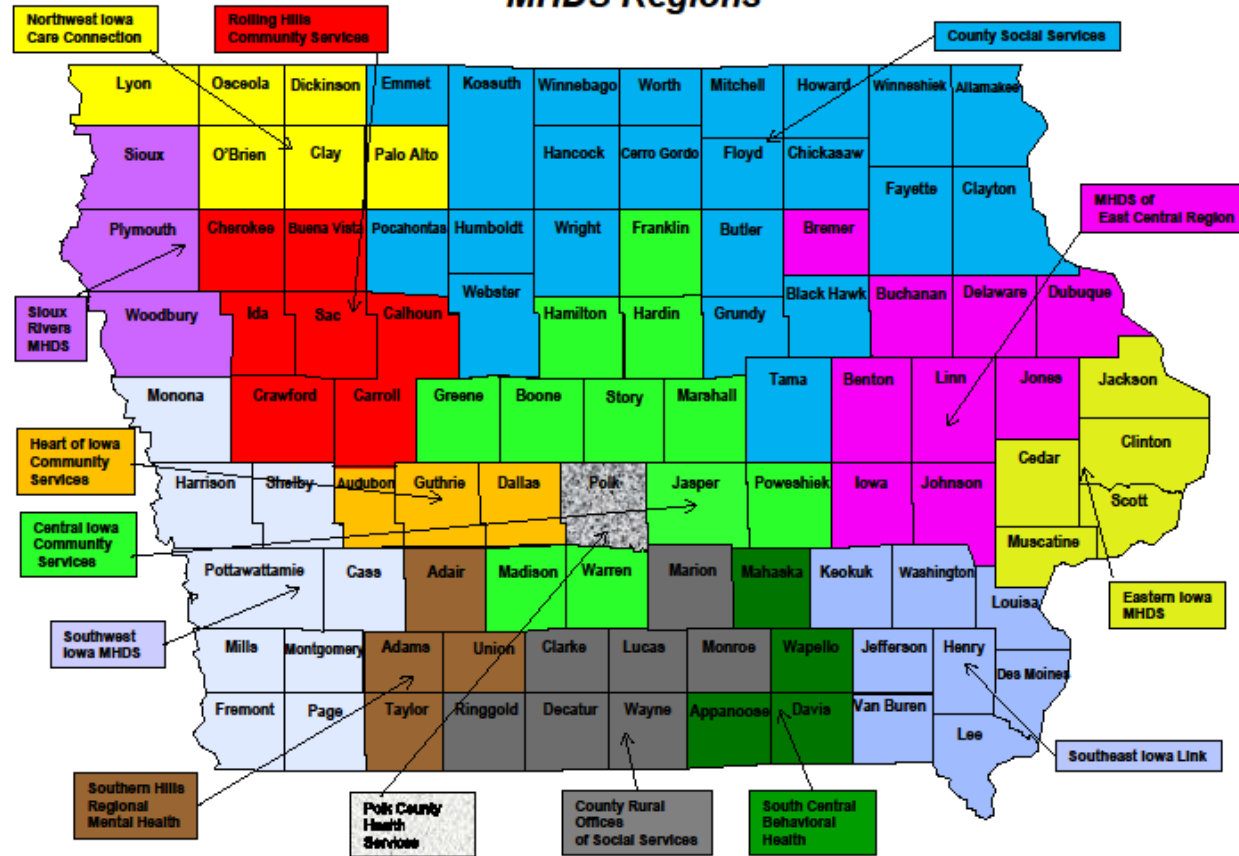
MHDS Regions

Northwest Iowa Care Connection

Rolling Hills Community Services

County Social Services

Lyon Osceola Dickinson Emmet Kossuth Winnebago Worth Mitchell Howard Winneshiek Allamakee

Sioux O'Brien Clay Palo Alto Hancock Cerro Gordo Floyd Chickasaw

Fayette Clayton

MHDS of East Central Region

Plymouth Cherokee Buena Vista Pocahontas Humboldt Wright Franklin Butler Bremer

Sioux Rivers MHDS

Woodbury Ida Sac Calhoun Webster Hamilton Hardin Grundy Black Hawk Buchanan Delaware Dubuque

Monona Crawford Carroll Greene Boone Story Marshall Tama Benton Linn Jones Jackson

Clinton

Heart of Iowa Community Services

Cedar

Harrison Shelby Audubon Guthrie Dallas Polk Jasper Poweshiek Iowa Johnson

Scott

Central Iowa Community Services

Muscatine

Pottawattamie Cass Adair Madison Warren Marion Mahaska Keokuk Washington

Louisa

Eastern Iowa MHDS

Southwest Iowa MHDS

Mills Montgomery Adams Union Clarke Lucas Monroe Wapello Jefferson Henry

Des Moines

Fremont Page Taylor Ringgold Decatur Wayne Appanoose Davis Van Buren

Lee

Southeast Iowa Link

Southern Hills Regional Mental Health

Polk County Health Services

County Rural Offices of Social Services

South Central Behavioral Health